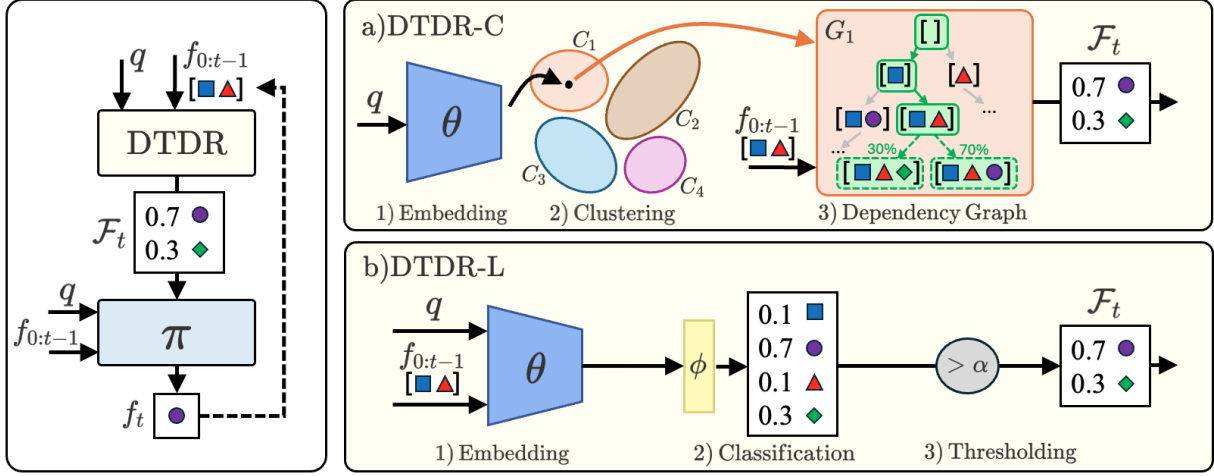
$q$

$f_{0:t-1}$

[■▲]

DTDR

$\mathcal{F}_t$

0.7 ●

0.3 ◆

$q$

$f_{0:t-1}$

$\pi$

$f_t$ ●

a)DTDR-C

$q$

$\theta$

$C_1$

$C_2$

$C_3$

$C_4$

$G_1$

[ ]

[■]

[▲]

[■●]

[■▲]

...

...

$f_{0:t-1}$

[■▲]

30%

70%

[■▲◆]

[■▲●]

$\mathcal{F}_t$

0.7 ●

0.3 ◆

1) Embedding

2) Clustering

3) Dependency Graph

b)DTDR-L

$q$

$f_{0:t-1}$

[■▲]

$\theta$

$\phi$

0.1 ■

0.7 ●

0.1 ▲

0.3 ◆

$> \alpha$

$\mathcal{F}_t$

0.7 ●

0.3 ◆

1) Embedding

2) Classification

3) Thresholding